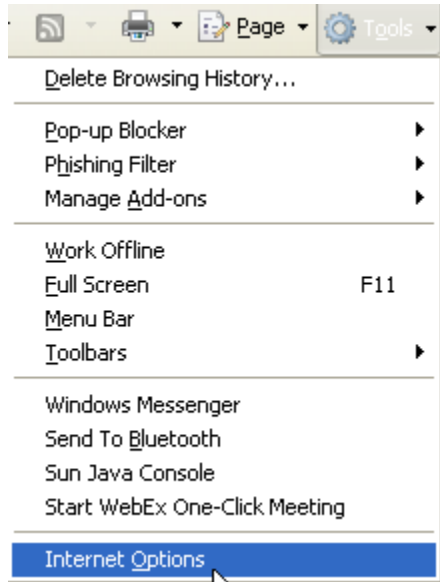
Page Tools

Delete Browsing History...

Pop-up Blocker
Phishing Filter
Manage Add-ons

Work Offline
Full Screen F11
Menu Bar
Toolbars

Windows Messenger
Send To Bluetooth
Sun Java Console
Start WebEx One-Click Meeting

Internet Options